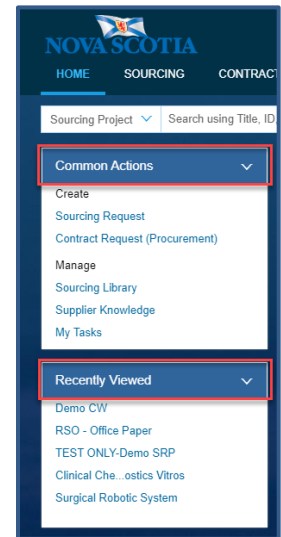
NOVA SCOTIA

HOME SOURCING CONTRACT

Sourcing Project Search using Title, ID

Common Actions

Create

Sourcing Request

Contract Request (Procurement)

Manage

Sourcing Library

Supplier Knowledge

My Tasks

Recently Viewed

Demo CW

RSO - Office Paper

TEST ONLY-Demo SRP

Clinical Che...ostics Vitros

Surgical Robotic System